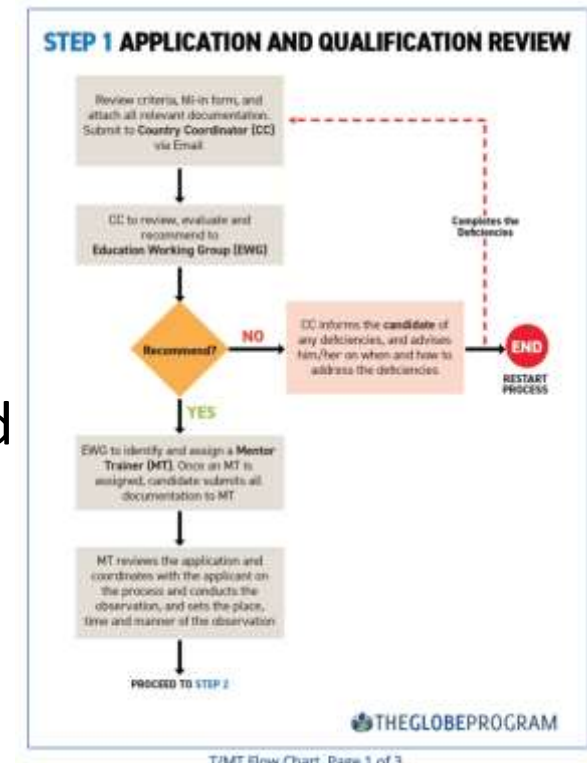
STEP 1 APPLICATION AND QUALIFICATION REVIEW

Review criteria, fill-in form, and attach all relevant documentation. Submit to Country Coordinator (CC) via Email

CC to review, evaluate and recommend to Education Working Group (EWG)

Recommend?

NO

CC informs the candidate of any deficiencies, and advises him/her on when and how to address the deficiencies.

Completes the Deficiencies

END

RESTART PROCESS

YES

EWG to identify and assign a Mentor Trainer (MT). Once an MT is assigned, candidate submits all documentation to MT

MT reviews the application and coordinates with the applicant on the process and conducts the observation, and sets the place, time and manner of the observation

PROCEED TO STEP 2

THEGLOBEPROGRAM

d

T/MT Flow Chart, Page 1 of 3